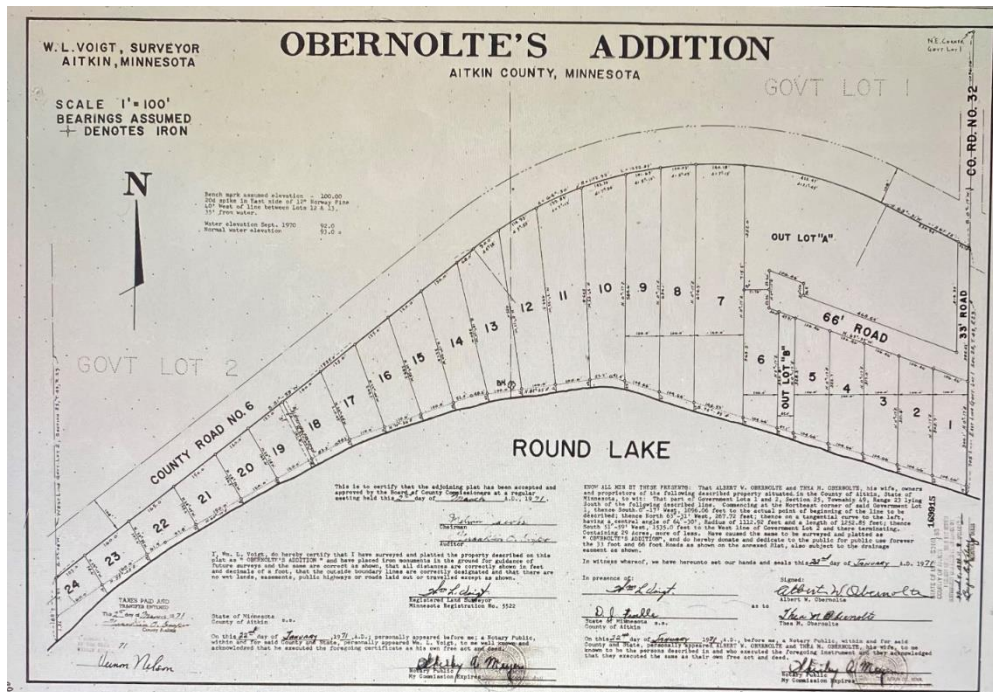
W. L. VOIGT, SURVEYOR
AITKIN, MINNESOTA

OBERNOLTE'S ADDITION
AITKIN COUNTY, MINNESOTA

N.E. Corner Govt Lot 1

GOVT LOT 1

CO. RD. NO. 32

SCALE 1" = 100'
BEARINGS ASSUMED
+ DENOTES IRON

N

Bench mark assumed elevation - 100.00
20d spike in East side of 12" Norway Pine
40' West of line between Lots 12 & 13.
35' from water.

Water elevation Sept. 1970 92.0
Normal water elevation 93.0 ±

OUT LOT "A"

66' ROAD

33' ROAD

GOVT LOT 2

COUNTY ROAD NO. 6

24 23 22 21 20 19 18 17 16 15 14 13 12 11 10 9 8 7 6 5 4 3 2 1

OUT LOT "B"

BM

ROUND LAKE

169915

This is to certify that the adjoining plat has been accepted and approved by the Board of County Commissioners at a regular meeting held this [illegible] day of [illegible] A.D. 1971.
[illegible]
Chairman
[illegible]
Auditor

I, Wm. L. Voigt, do hereby certify that I have surveyed and platted the property described on this plat as "OBERNOLTE'S ADDITION" and have placed iron monuments in the ground for guidance of future surveys and the same are correct as shown, that all distances are correctly shown in feet and decimals of a foot, that the outside boundary lines are correctly designated and that there are no wet lands, easements, public highways or roads laid out or travelled except as shown.
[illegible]
Registered Land Surveyor
Minnesota Registration No. 5522

TAXES PAID AND TRANSFER ENTERED
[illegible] 1971
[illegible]
County Auditor

State of Minnesota
County of Aitkin s.s.

On this 22nd day of January 1971 A.D., personally appeared before me; a Notary Public, within and for said County and State, personally appeared Wm. L. Voigt, to me well known and acknowledged that he executed the foregoing certificate as his own free act and deed.
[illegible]
Notary Public
My Commission Expires

Vernon Nelson

KNOW ALL MEN BY THESE PRESENTS: That ALBERT W. OBERNOLTE and THEA M. OBERNOLTE, his wife, owners and proprietors of the following described property situated in the County of Aitkin, State of Minnesota, to wit: That part of Government Lots 1 and 2, Section 25, Township 49, Range 23 lying South of the following described line. Commencing at the Northeast corner of said Government Lot 1, thence South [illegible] West, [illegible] feet to the actual point of beginning of the line to be described; thence North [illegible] West, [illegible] feet; thence on a tangential curve to the left, having a central angle of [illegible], Radius of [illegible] feet and a length of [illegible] feet; thence South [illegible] West, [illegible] feet to the West line of Government Lot 2 and there terminating. Containing 29 acres, more of less. Have caused the same to be surveyed and platted as "OBERNOLTE'S ADDITION", and do hereby donate and dedicate to the public for public use forever the 33 foot and 66 foot Roads as shown on the annexed Plat, also subject to the drainage easement as shown.

In witness whereof, we have hereunto set our hands and seals this 22nd day of January A.D. 1971

In presence of:
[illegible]
D. J. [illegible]

Signed:
Albert W. Obernolte
Albert W. Obernolte
Thea M. Obernolte
Thea M. Obernolte

State of Minnesota s.s.
County of Aitkin

On this 22nd day of January 1971 A.D., before me, a Notary Public, within and for said County and State, personally appeared ALBERT W. OBERNOLTE and THEA M. OBERNOLTE, his wife, to me known to be the persons described in and who executed the foregoing instrument and they acknowledged that they executed the same as their own free act and deed.
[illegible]
Notary Public
My Commission Expires